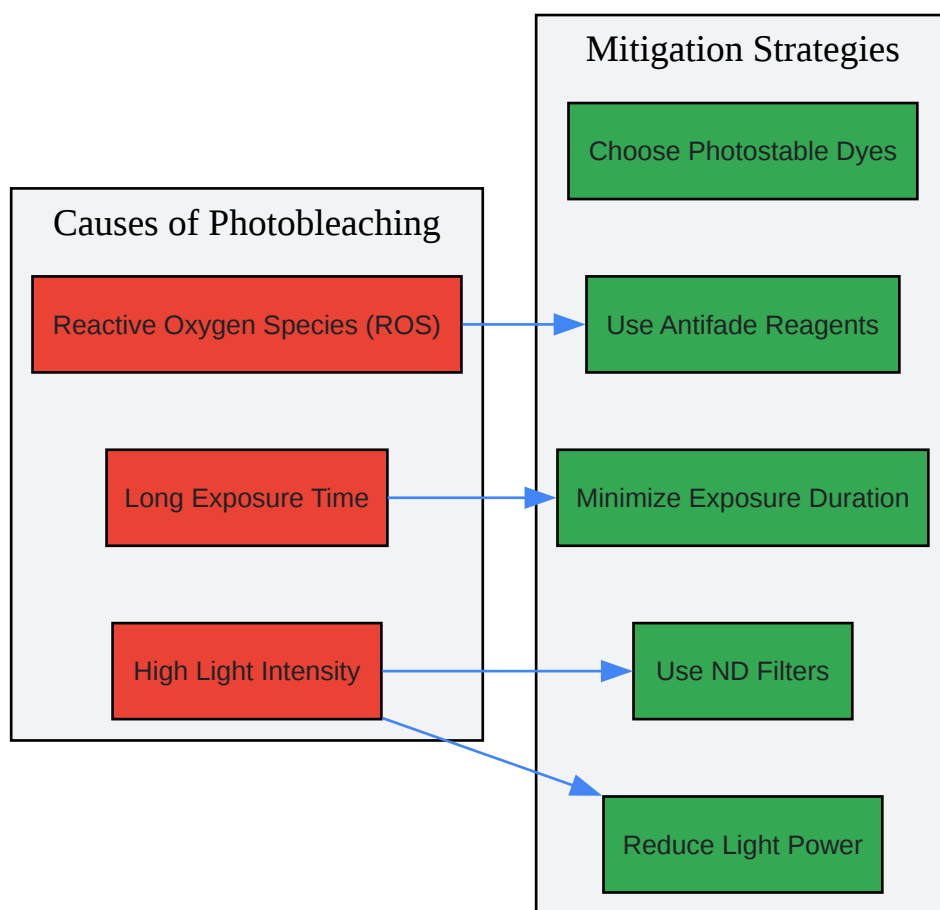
Causes of Photobleaching

Reactive Oxygen Species (ROS)

Long Exposure Time

High Light Intensity

Mitigation Strategies

Choose Photostable Dyes

Use Antifade Reagents

Minimize Exposure Duration

Use ND Filters

Reduce Light Power